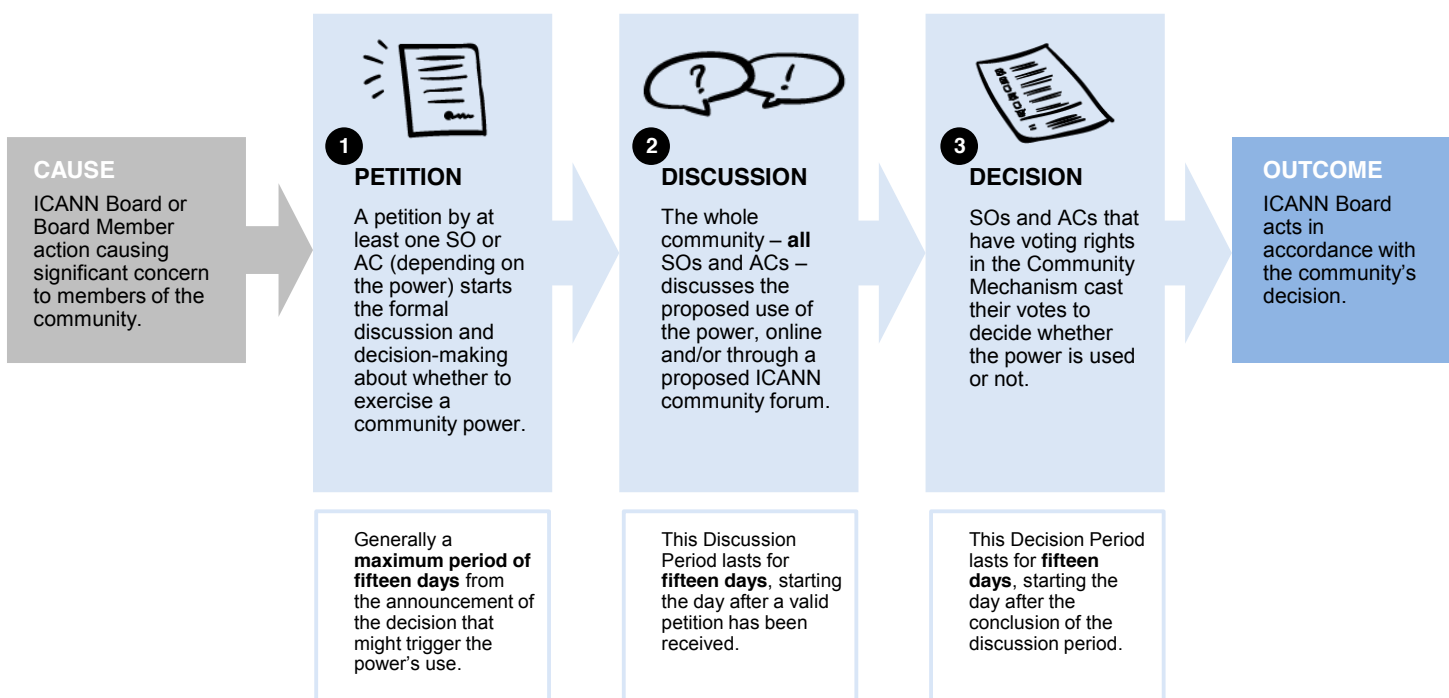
CAUSE
ICANN Board or Board Member action causing significant concern to members of the community.

1
PETITION
A petition by at least one SO or AC (depending on the power) starts the formal discussion and decision-making about whether to exercise a community power.

Generally a **maximum period of fifteen days** from the announcement of the decision that might trigger the power's use.

2
DISCUSSION
The whole community – **all** SOs and ACs – discusses the proposed use of the power, online and/or through a proposed ICANN community forum.

This Discussion Period lasts for **fifteen days**, starting the day after a valid petition has been received.

3
DECISION
SOs and ACs that have voting rights in the Community Mechanism cast their votes to decide whether the power is used or not.

This Decision Period lasts for **fifteen days**, starting the day after the conclusion of the discussion period.

OUTCOME
ICANN Board acts in accordance with the community's decision.